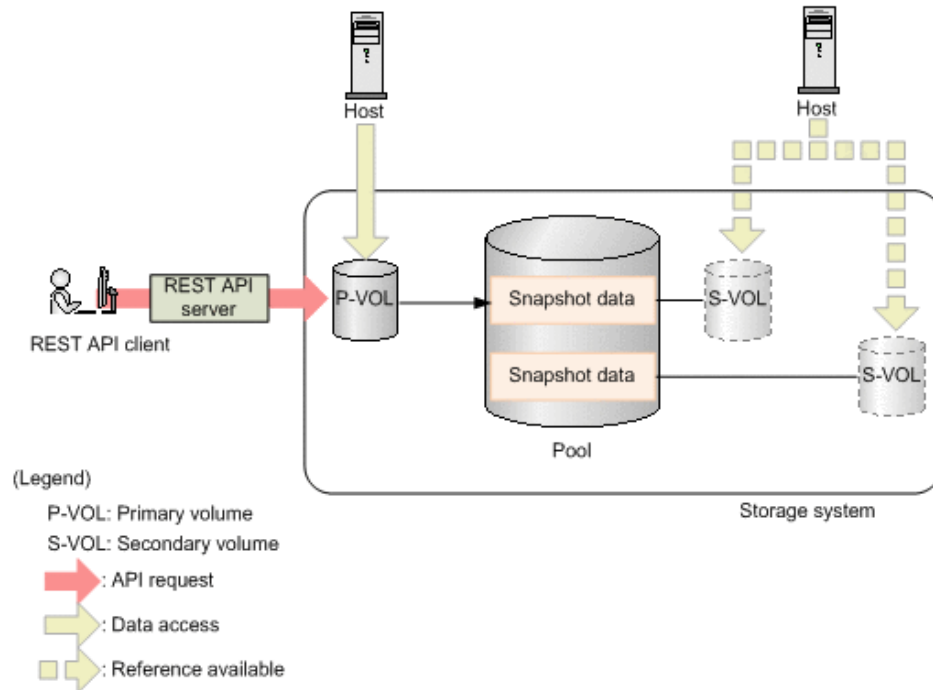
Host

Host

REST API server

REST API client

P-VOL

Snapshot data

S-VOL

Snapshot data

S-VOL

Pool

Storage system

(Legend)

P-VOL: Primary volume

S-VOL: Secondary volume

: API request

: Data access

: Reference available